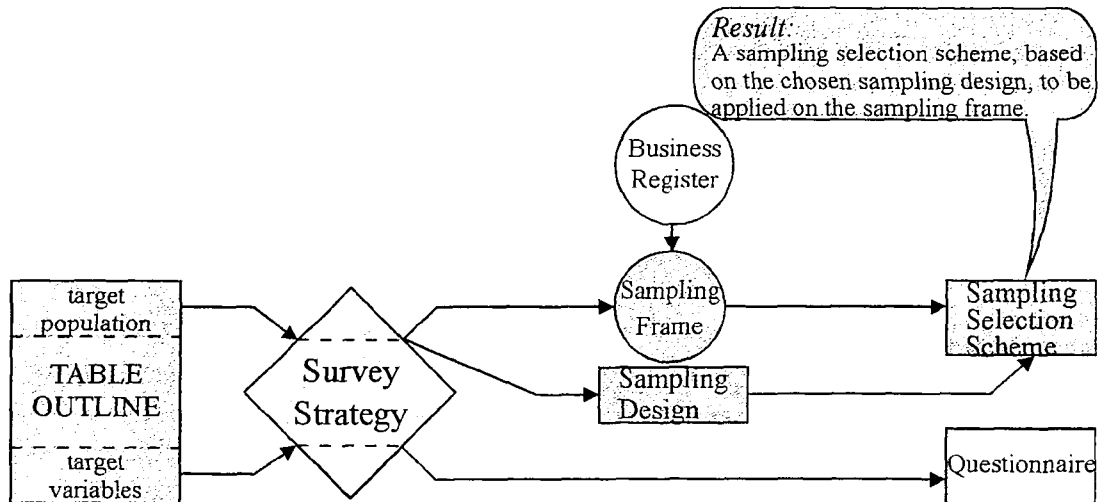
Result:
A sampling selection scheme, based on the chosen sampling design, to be applied on the sampling frame.

Business Register

target population

TABLE OUTLINE

target variables

Survey Strategy

Sampling Frame

Sampling Design

Sampling Selection Scheme

Questionnaire